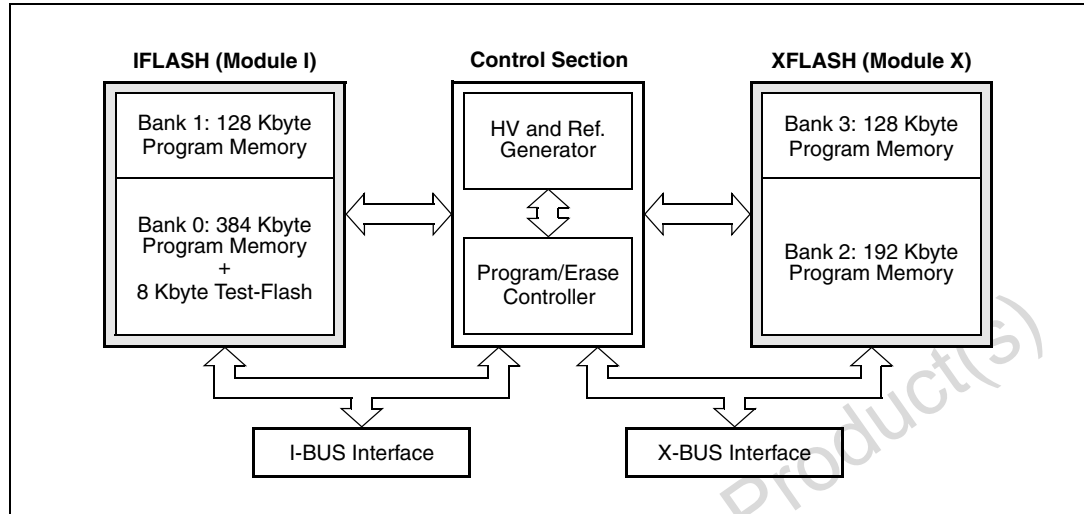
IFLASH (Module I)

Bank 1: 128 Kbyte Program Memory

Bank 0: 384 Kbyte Program Memory + 8 Kbyte Test-Flash

Control Section

HV and Ref. Generator

Program/Erase Controller

XFLASH (Module X)

Bank 3: 128 Kbyte Program Memory

Bank 2: 192 Kbyte Program Memory

I-BUS Interface

X-BUS Interface

Product(s)